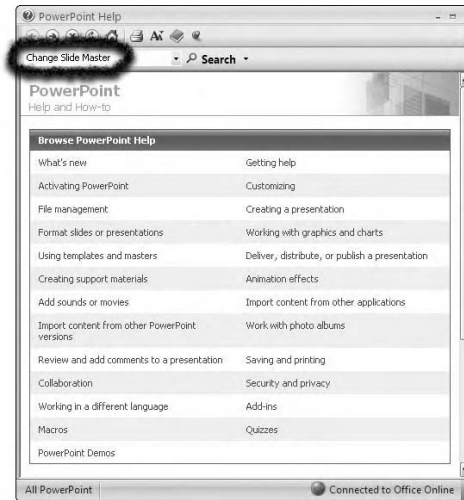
PowerPoint Help

Change Slide Master

Search

PowerPoint
Help and How-to

Browse PowerPoint Help

| | |
|---|---|
| What's new | Getting help |
| Activating PowerPoint | Customizing |
| File management | Creating a presentation |
| Format slides or presentations | Working with graphics and charts |
| Using templates and masters | Deliver, distribute, or publish a presentation |
| Creating support materials | Animation effects |
| Add sounds or movies | Import content from other applications |
| Import content from other PowerPoint versions | Work with photo albums |
| Review and add comments to a presentation | Saving and printing |
| Collaboration | Security and privacy |
| Working in a different language | Add-ins |
| Macros | Quizzes |
| PowerPoint Demos | |

All PowerPoint

Connected to Office Online